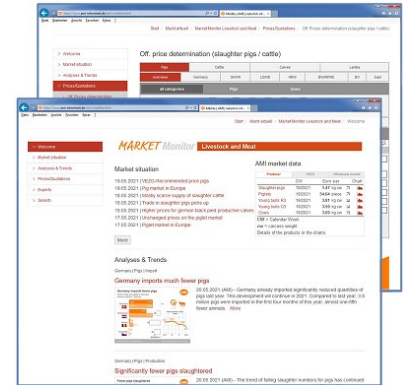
Start | Market watch | Market Monitor Livestock and Meat | Off. Prices determination (slaughter pigs / cattle)

> Analyses
> Market situation
> Analyses & Trends
> Prices/Quotations

Off. price determination (slaughter pigs / cattle)

| Pigs | Cattle | Calves | Lambs |
|---|---|---|---|
| overview | Germany | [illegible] | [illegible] |

all categories | Pigs | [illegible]

Start | Market watch | Market Monitor Livestock and Meat | Welcome

MARKET Monitor Livestock and Meat

> Welcome
> Market situation
> Analyses & Trends
> Prices/Quotations
> Experts
> Search

Market situation

18.06.2021 | VEZG-Recommended price pigs
18.06.2021 | Pig market in Europe
18.06.2021 | Mostly scarce supply of slaughter cattle
18.06.2021 | Trade in slaughter pigs picks up
18.06.2021 | Higher prices for german black pied production calves
17.06.2021 | Unchanged prices on the piglet market
17.06.2021 | Piglet market in Europe

More

AMI market data

| Product | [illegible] | Euro pkt | % | Chart |
|---|---|---|---|---|
| Slaughter pigs | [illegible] | 1,47 €/kg | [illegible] | |
| Piglets | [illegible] | 54,64 €/pcs | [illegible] | |
| Young bulls R3 | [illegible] | 3,81 €/kg | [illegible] | |
| Young bulls O3 | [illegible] | 3,61 €/kg | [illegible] | |
| Cows | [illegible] | 3,03 €/kg | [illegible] | |

CW = Calendar Week
cw = carcass weight
Details of the products in the charts

Analyses & Trends

Germany | Pigs | Import

Germany imports much fewer pigs

28.05.2021 (AMI) – Germany already imported significantly reduced quantities of pigs last year. This development will continue in 2021. Compared to last year, 3.6 million pigs were imported in the first four months of this year, almost one fifth fewer animals. More

Germany | Pigs | Production

Significantly fewer pigs slaughtered

28.05.2021 (AMI) – The trend of falling slaughter numbers for pigs has continued